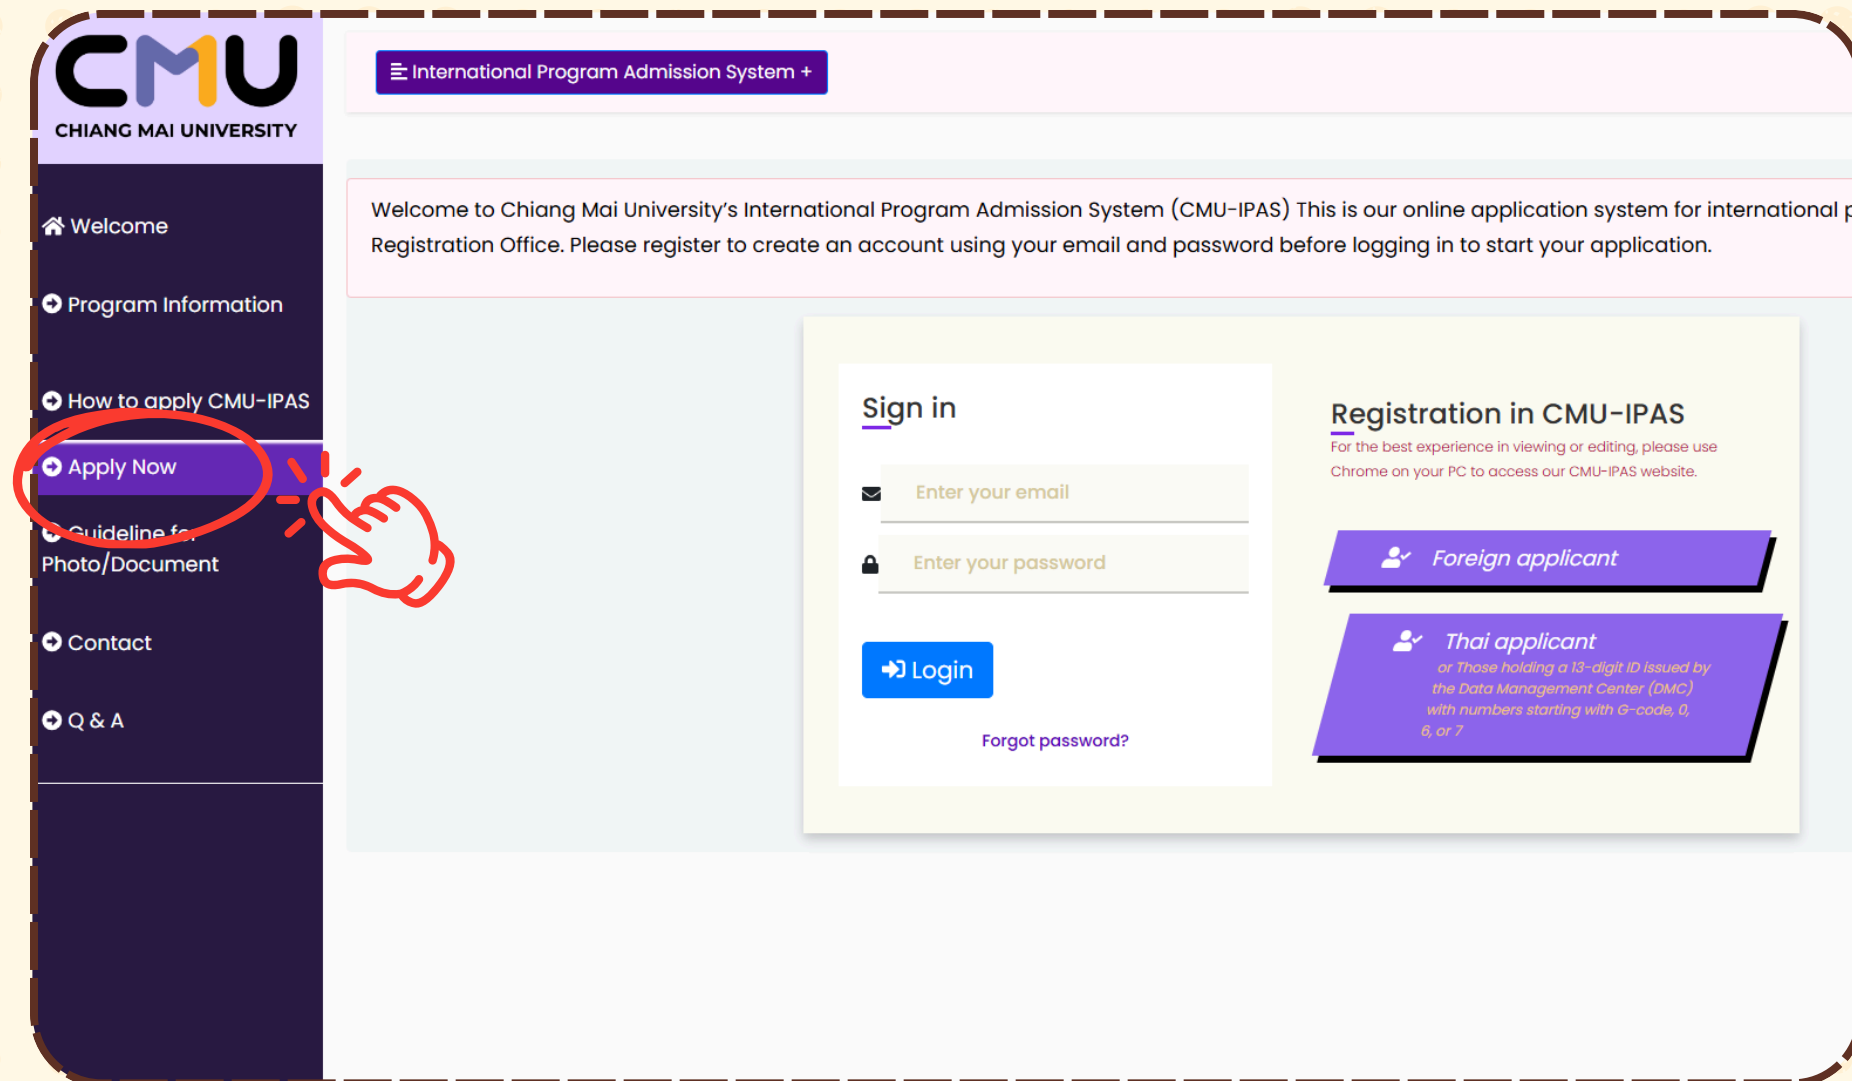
CMU
CHIANG MAI UNIVERSITY

International Program Admission System +

Welcome

Program Information

How to apply CMU-IPAS

Apply Now

Guideline for Photo/Document

Contact

Q & A

Welcome to Chiang Mai University's International Program Admission System (CMU-IPAS) This is our online application system for international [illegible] Registration Office. Please register to create an account using your email and password before logging in to start your application.

Sign in

Enter your email

Enter your password

Login

Forgot password?

Registration in CMU-IPAS

For the best experience in viewing or editing, please use Chrome on your PC to access our CMU-IPAS website.

Foreign applicant

Thai applicant
or Those holding a 13-digit ID issued by the Data Management Center (DMC) with numbers starting with G-code, 0, 6, or 7